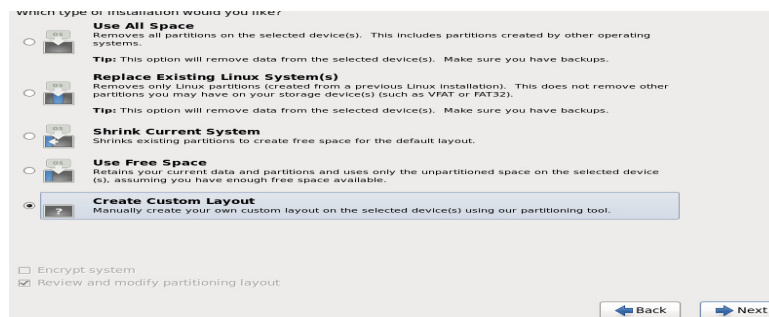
Which type of installation would you like?

Use All Space
Removes all partitions on the selected device(s). This includes partitions created by other operating systems.

Tip: This option will remove data from the selected device(s). Make sure you have backups.

Replace Existing Linux System(s)
Removes only Linux partitions (created from a previous Linux installation). This does not remove other partitions you may have on your storage device(s) (such as VFAT or FAT32).

Tip: This option will remove data from the selected device(s). Make sure you have backups.

Shrink Current System
Shrinks existing partitions to create free space for the default layout.

Use Free Space
Retains your current data and partitions and uses only the unpartitioned space on the selected device (s), assuming you have enough free space available.

Create Custom Layout
Manually create your own custom layout on the selected device(s) using our partitioning tool.

Encrypt system
Review and modify partitioning layout

Back
Next